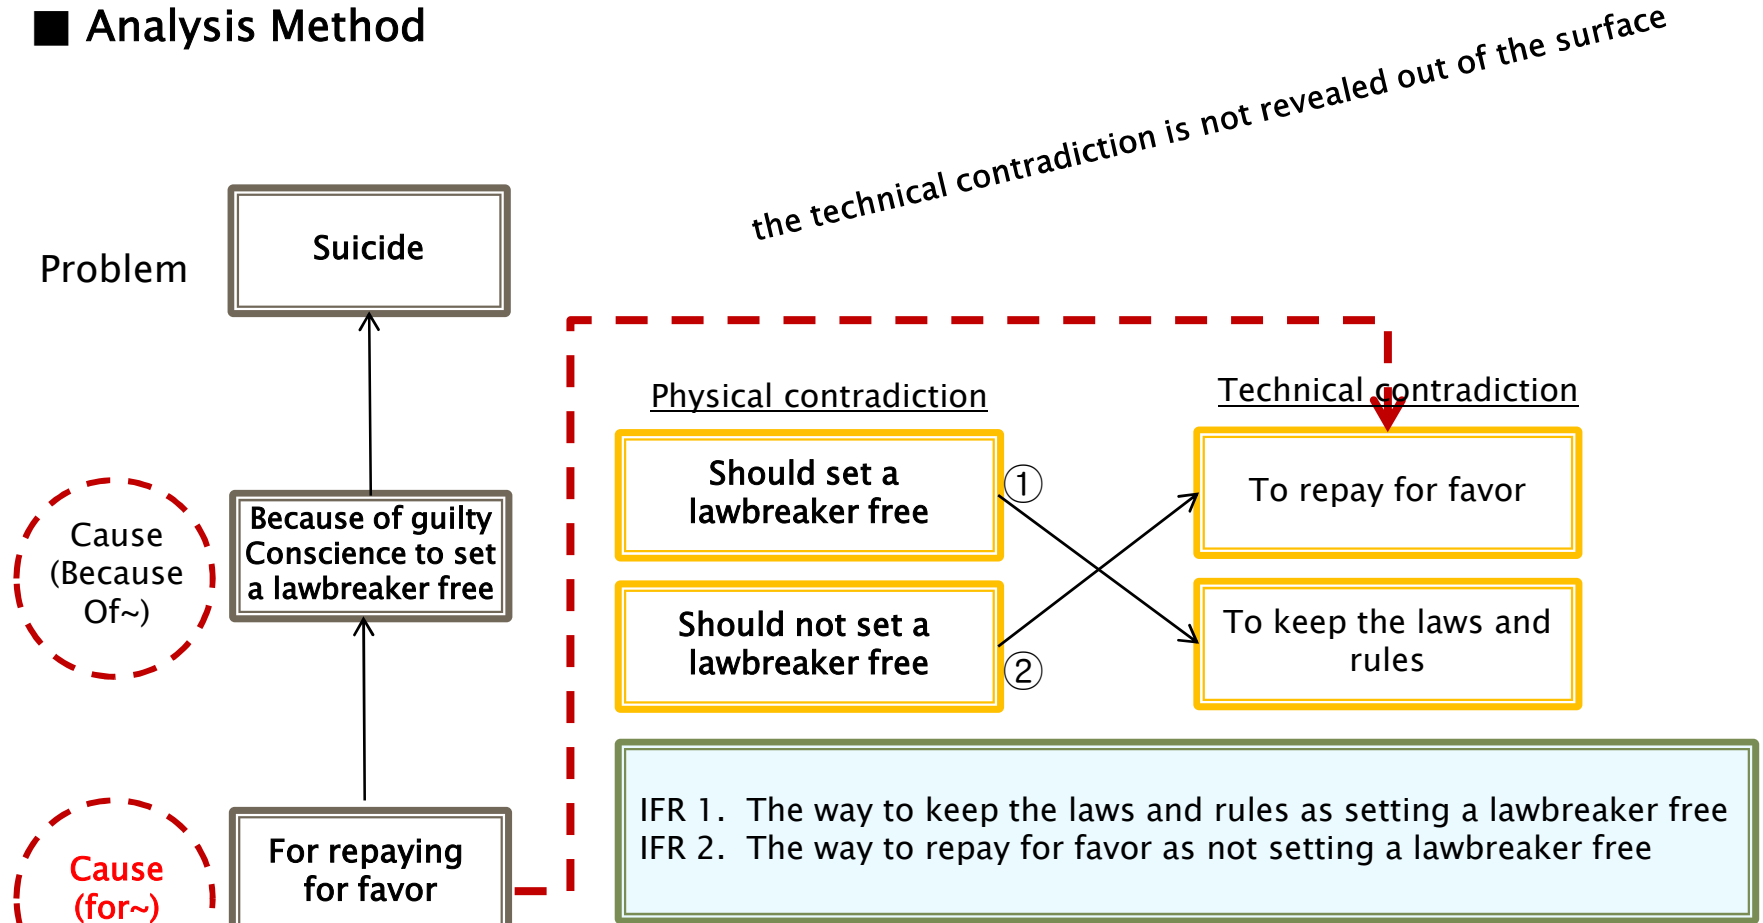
■ Analysis Method

the technical contradiction is not revealed out of the surface

Problem

Suicide

Cause (Because Of~)

Because of guilty Conscience to set a lawbreaker free

Cause (for~)

For repaying for favor

Physical contradiction

Should set a lawbreaker free

Should not set a lawbreaker free

①

②

Technical contradiction

To repay for favor

To keep the laws and rules

IFR 1. The way to keep the laws and rules as setting a lawbreaker free
IFR 2. The way to repay for favor as not setting a lawbreaker free